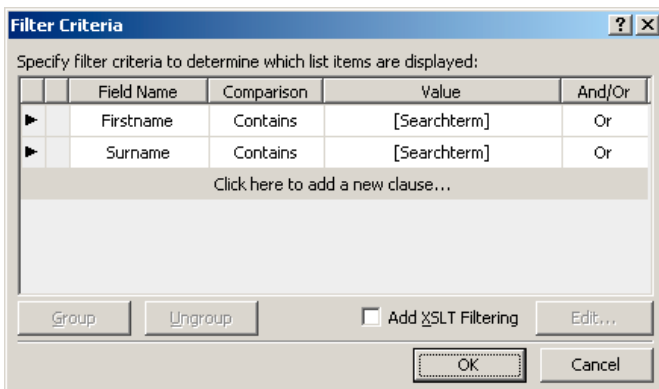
Filter Criteria

?

X

Specify filter criteria to determine which list items are displayed:

| | | Field Name | Comparison | Value | And/Or |
|---|---|---|---|---|---|
| ► | | Firstname | Contains | [Searchterm] | Or |
| ► | | Surname | Contains | [Searchterm] | Or |
| | | Click here to add a new clause... | | | |

Group

Ungroup

Add XSLT Filtering

Edit...

OK

Cancel